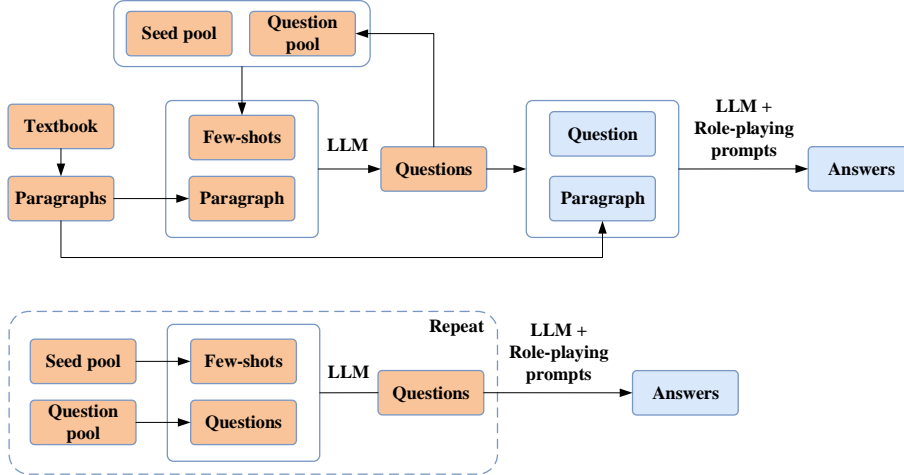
Seed pool

Question pool

Textbook

Paragraphs

Few-shots

Paragraph

LLM

Questions

Question

Paragraph

LLM + Role-playing prompts

Answers

Repeat

Seed pool

Question pool

Few-shots

Questions

LLM

Questions

LLM + Role-playing prompts

Answers